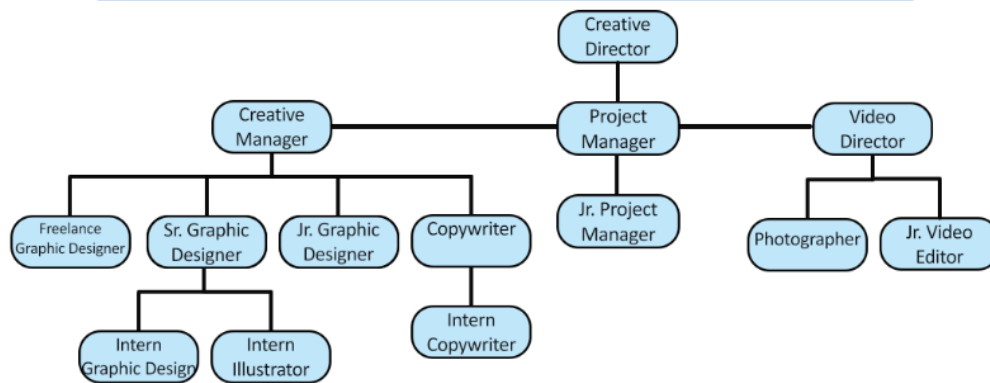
Creative Director

Creative Manager

Project Manager

Video Director

Freelance Graphic Designer

Sr. Graphic Designer

Jr. Graphic Designer

Copywriter

Jr. Project Manager

Photographer

Jr. Video Editor

Intern Graphic Design

Intern Illustrator

Intern Copywriter